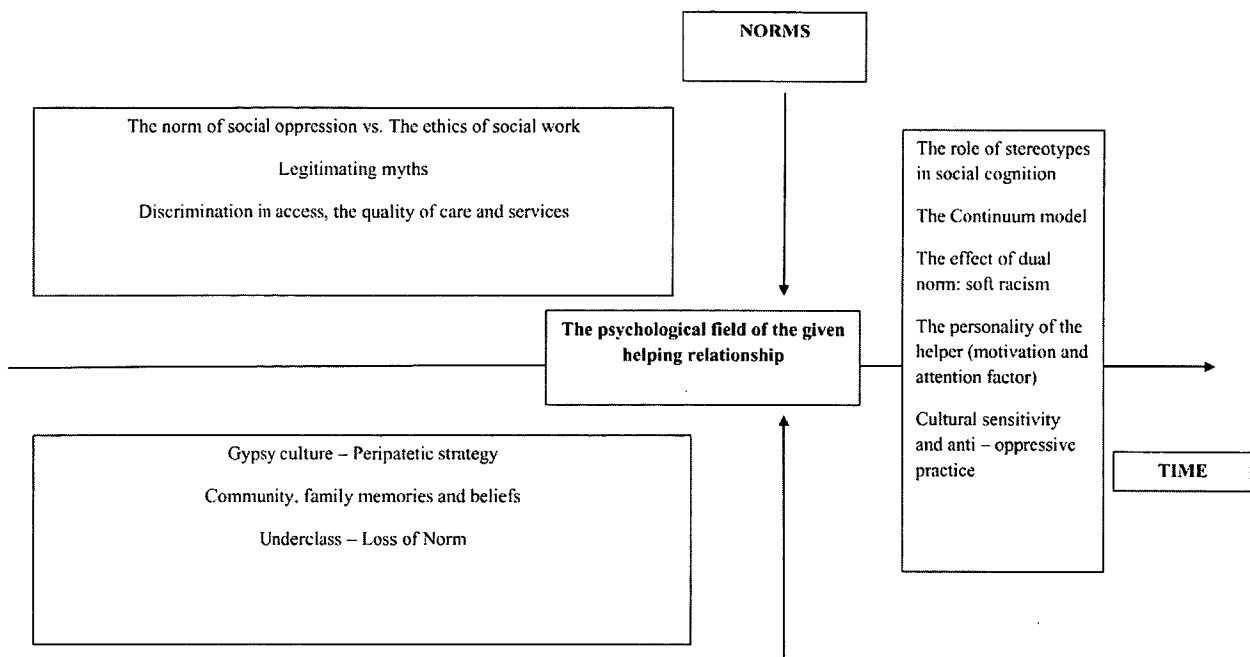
NORMS

The norm of social oppression vs. The ethics of social work

Legitimating myths

Discrimination in access, the quality of care and services

The role of stereotypes in social cognition

The Continuum model

The effect of dual norm: soft racism

The personality of the helper (motivation and attention factor)

Cultural sensitivity and anti – oppressive practice

The psychological field of the given helping relationship

TIME

Gypsy culture – Peripatetic strategy

Community, family memories and beliefs

Underclass – Loss of Norm